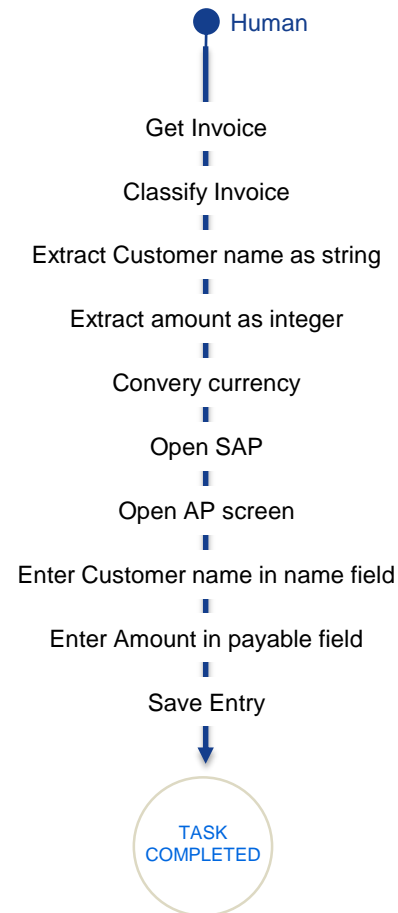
Human

Get Invoice

Classify Invoice

Extract Customer name as string

Extract amount as integer

Convery currency

Open SAP

Open AP screen

Enter Customer name in name field

Enter Amount in payable field

Save Entry

TASK COMPLETED